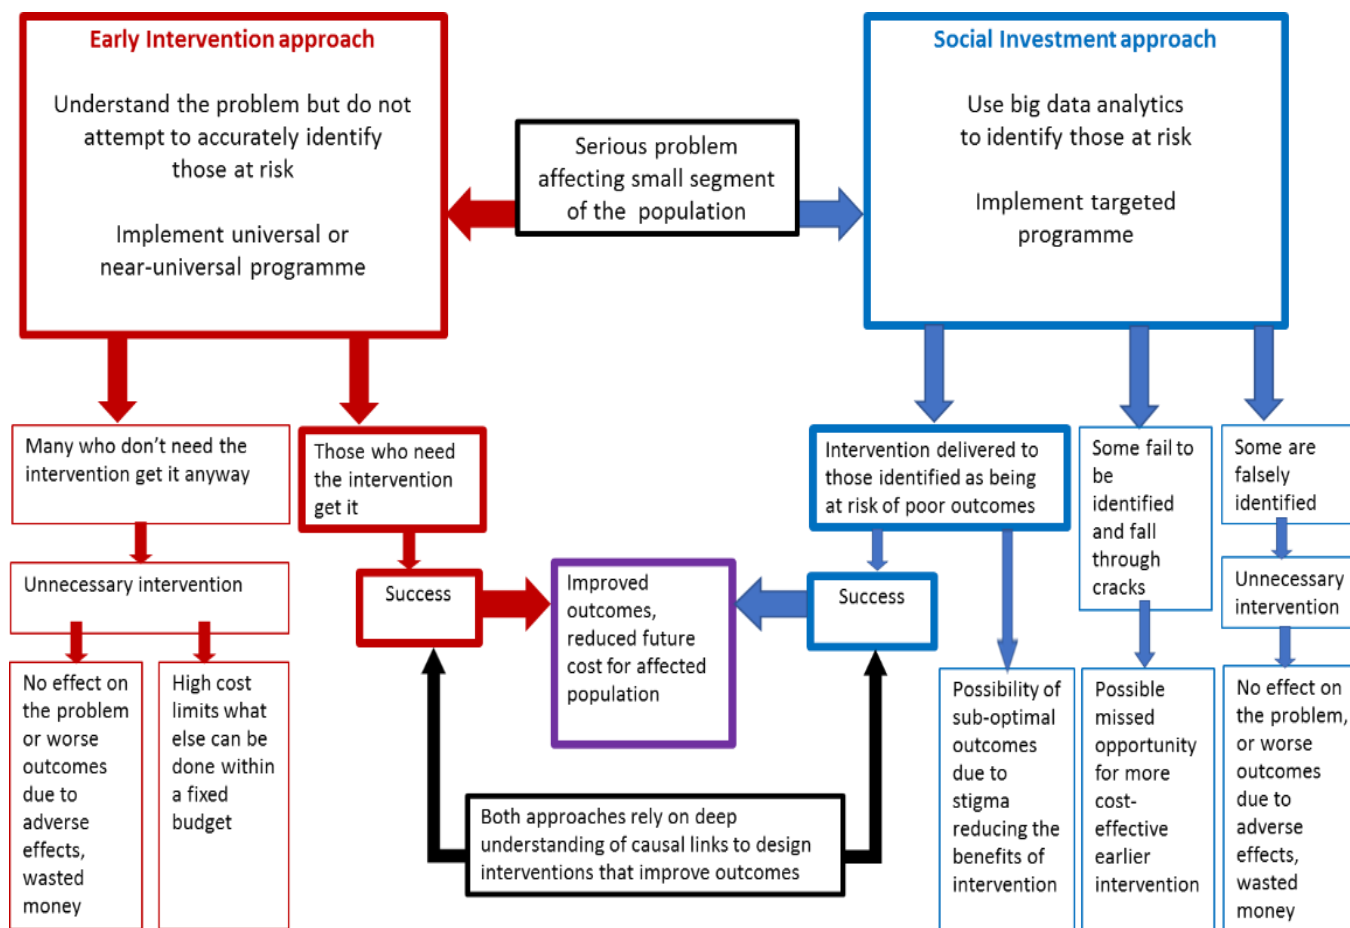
Early Intervention approach

Understand the problem but do not attempt to accurately identify those at risk

Implement universal or near-universal programme

Serious problem affecting small segment of the population

Social Investment approach

Use big data analytics to identify those at risk

Implement targeted programme

Many who don't need the intervention get it anyway

Those who need the intervention get it

Intervention delivered to those identified as being at risk of poor outcomes

Some fail to be identified and fall through cracks

Some are falsely identified

Unnecessary intervention

Success

Improved outcomes, reduced future cost for affected population

Success

Unnecessary intervention

No effect on the problem or worse outcomes due to adverse effects, wasted money

High cost limits what else can be done within a fixed budget

Both approaches rely on deep understanding of causal links to design interventions that improve outcomes

Possibility of sub-optimal outcomes due to stigma reducing the benefits of intervention

Possible missed opportunity for more cost-effective earlier intervention

No effect on the problem, or worse outcomes due to adverse effects, wasted money